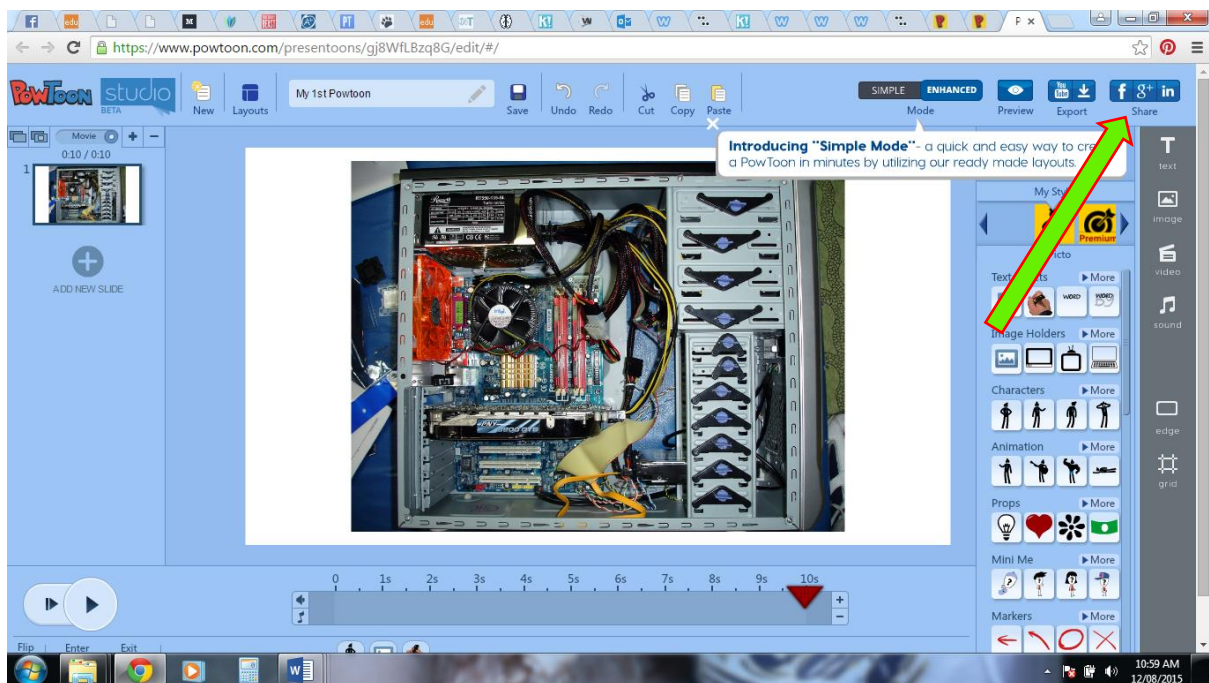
https://www.powtoon.com/presentoons/gj8WfLBzq8G/edit/#/

PowToon studio BETA

New Layouts

My 1st Powtoon

Save Undo Redo Cut Copy Paste

SIMPLE ENHANCED

Mode

Preview Export Share

Introducing "Simple Mode" - a quick and easy way to cre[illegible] a PowToon in minutes by utilizing our ready made layouts.

Movie

0:10 / 0:10

1

ADD NEW SLIDE

My Sty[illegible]

Premium

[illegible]cto

Text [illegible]ts ▶More

Image Holders ▶More

Characters ▶More

Animation ▶More

Props ▶More

Mini Me ▶More

Markers ▶More

text

image

video

sound

edge

grid

0 1s 2s 3s 4s 5s 6s 7s 8s 9s 10s

Flip Enter Exit

10:59 AM
12/08/2015